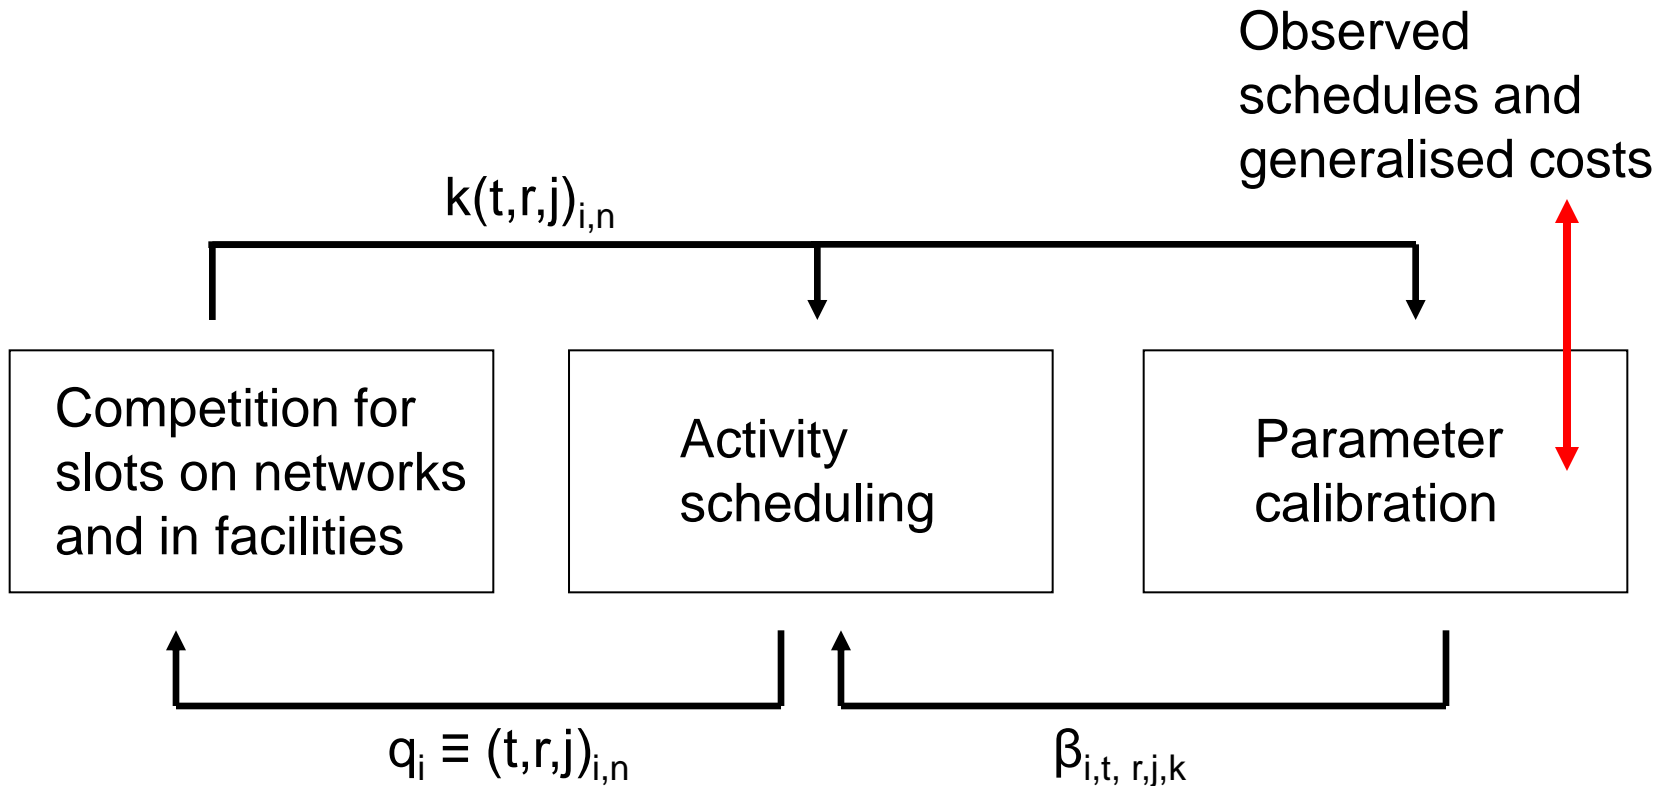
Observed schedules and generalised costs

$k(t,r,j)_{i,n}$

Competition for slots on networks and in facilities

Activity scheduling

Parameter calibration

$q_i \equiv (t,r,j)_{i,n}$

$\beta_{i,t,\ r,j,k}$